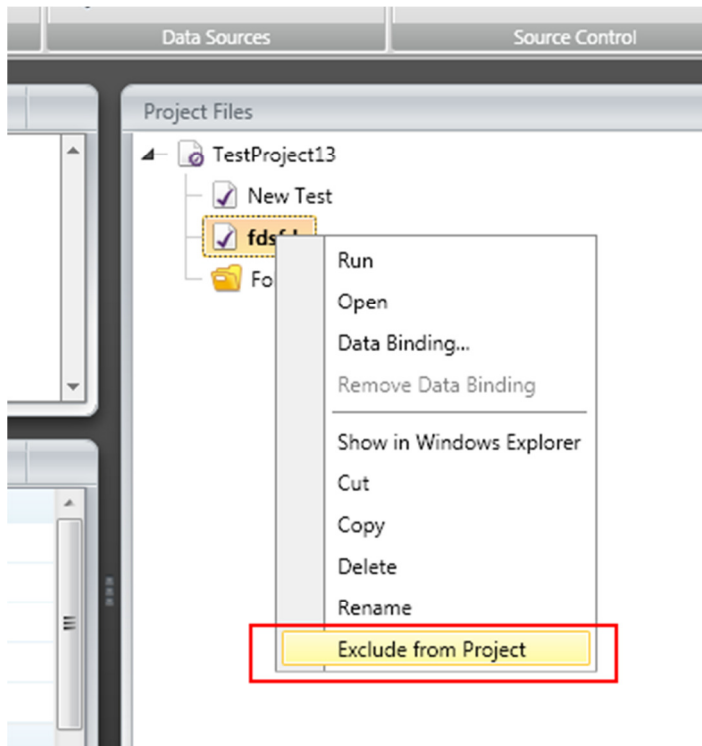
Data Sources

Source Control

Project Files

TestProject13

New Test

fdsf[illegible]

Fo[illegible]

Run

Open

Data Binding...

Remove Data Binding

Show in Windows Explorer

Cut

Copy

Delete

Rename

Exclude from Project